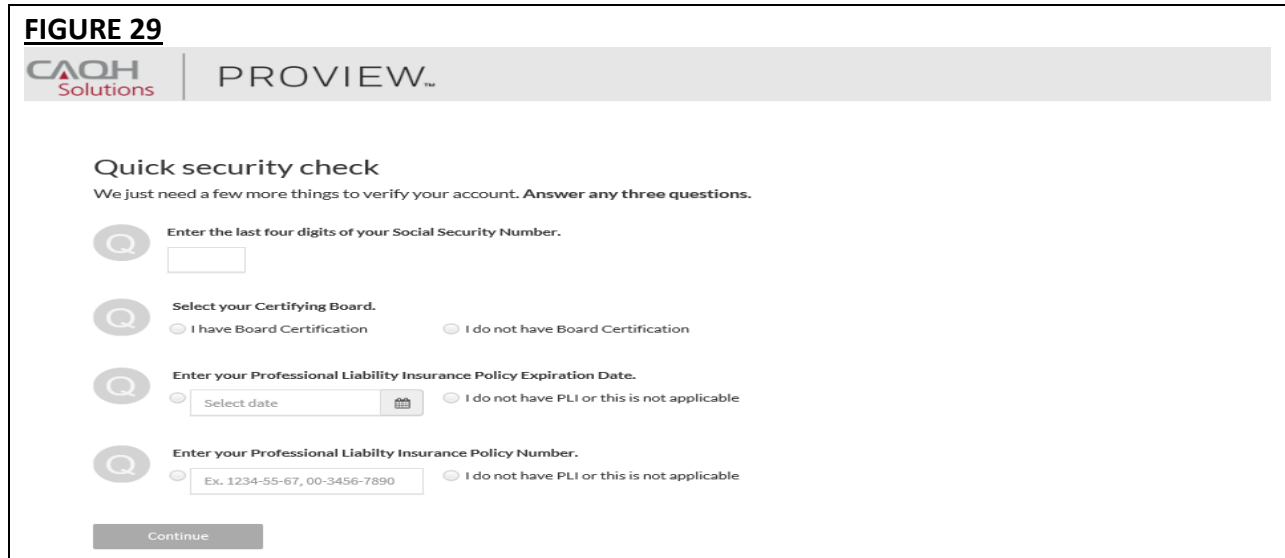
FIGURE 29

CAQH Solutions | PROVIEW™

Quick security check

We just need a few more things to verify your account. **Answer any three questions.**

Q Enter the last four digits of your Social Security Number.

Q Select your Certifying Board.
I have Board Certification
I do not have Board Certification

Q Enter your Professional Liability Insurance Policy Expiration Date.
Select date
I do not have PLI or this is not applicable

Q Enter your Professional Liabilty Insurance Policy Number.
Ex. 1234-55-67, 00-3456-7890
I do not have PLI or this is not applicable

Continue